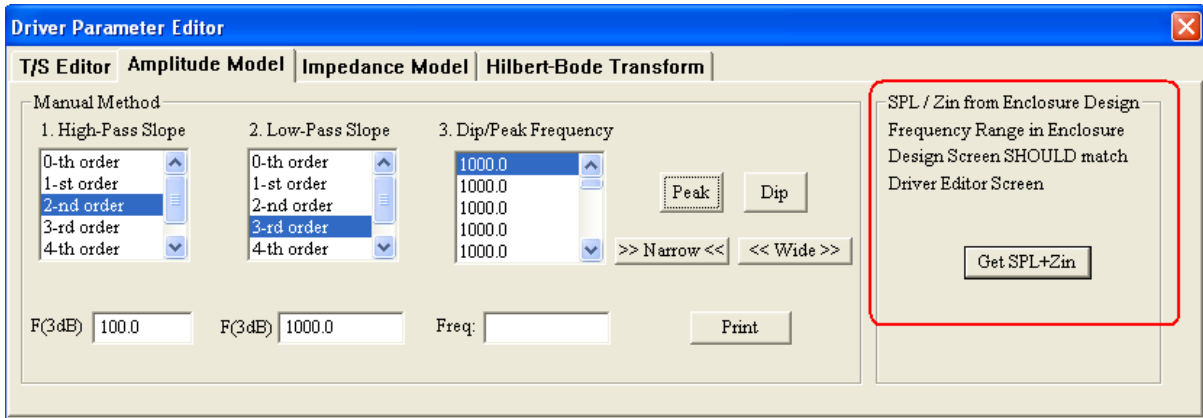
Driver Parameter Editor

T/S Editor | Amplitude Model | Impedance Model | Hilbert-Bode Transform

Manual Method

1. High-Pass Slope
0-th order
1-st order
2-nd order
3-rd order
4-th order

2. Low-Pass Slope
0-th order
1-st order
2-nd order
3-rd order
4-th order

3. Dip/Peak Frequency
1000.0
1000.0
1000.0
1000.0
1000.0

Peak
Dip
>> Narrow <<
<< Wide >>

F(3dB) 100.0
F(3dB) 1000.0
Freq:
Print

SPL / Zin from Enclosure Design
Frequency Range in Enclosure Design Screen SHOULD match Driver Editor Screen

Get SPL+Zin